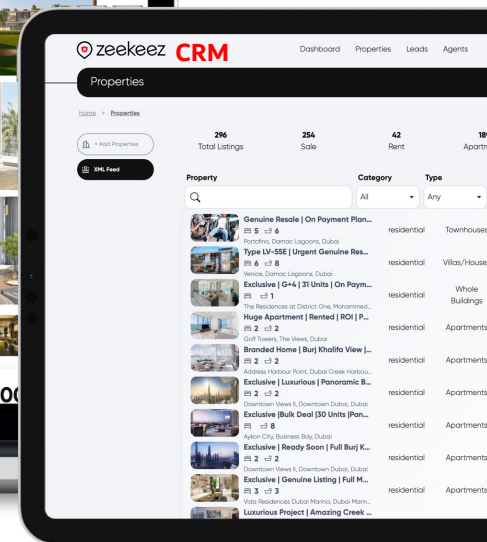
zeekeez CRM

Dashboard Properties Leads Agents

Properties

Home > Properties

+ Add Properties

XML Feed

| 296 | 254 | 42 | 18 |
|---|---|---|---|
| Total Listings | Sale | Rent | Apartn |

| Property | Category | Type |
|---|---|---|
| | All | Any |
| Genuine Resale \| On Payment Plan... 5 6 Portofino, Damac Lagoons, Dubai | residential | Townhouses |
| Type LV-55E \| Urgent Genuine Res... 6 8 Venice, Damac Lagoons, Dubai | residential | Villas/House |
| Exclusive \| G+4 \| 31 Units \| On Paym... 1 The Residences at District One, Mohammed... | residential | Whole Buildings |
| Huge Apartment \| Rented \| ROI \| P... 2 2 Golf Towers, The Views, Dubai | residential | Apartments |
| Branded Home \| Burj Khalifa View \|... 2 2 Address Harbour Point, Dubai Creek Harbou... | residential | Apartments |
| Exclusive \| Luxurious \| Panoramic B... 2 2 Downtown Views II, Downtown Dubai, Dubai | residential | Apartments |
| Exclusive \|Bulk Deal \|30 Units \|Pan... 8 Aykon City, Business Bay, Dubai | residential | Apartments |
| Exclusive \| Ready Soon \| Full Burj K... 2 2 Downtown Views II, Downtown Dubai, Dubai | residential | Apartments |
| Exclusive \| Genuine Listing \| Full M... 3 3 Vida Residences Dubai Marina, Dubai Marin... | residential | Apartments |
| Luxurious Project \| Amazing Creek ... | | |